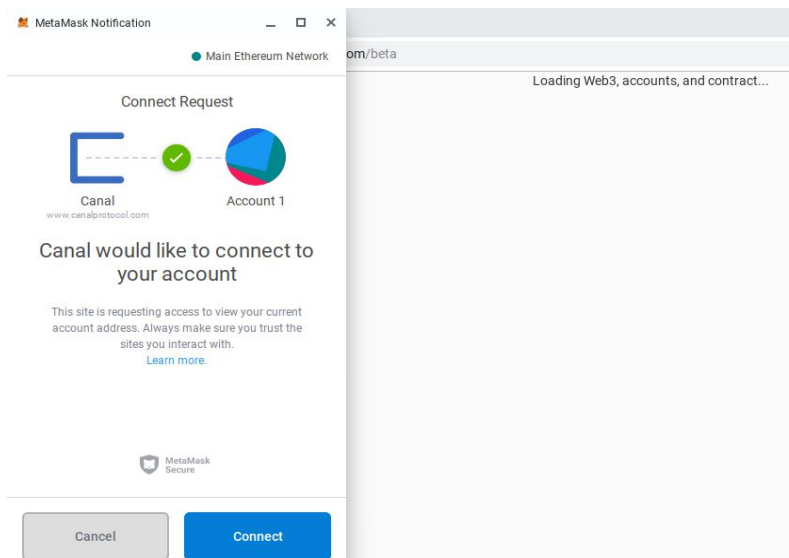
MetaMask Notification

Main Ethereum Network

om/beta

Loading Web3, accounts, and contract...

Connect Request

Canal
www.canalprotocol.com

Account 1

Canal would like to connect to your account

This site is requesting access to view your current account address. Always make sure you trust the sites you interact with.
Learn more.

MetaMask Secure

Cancel

Connect